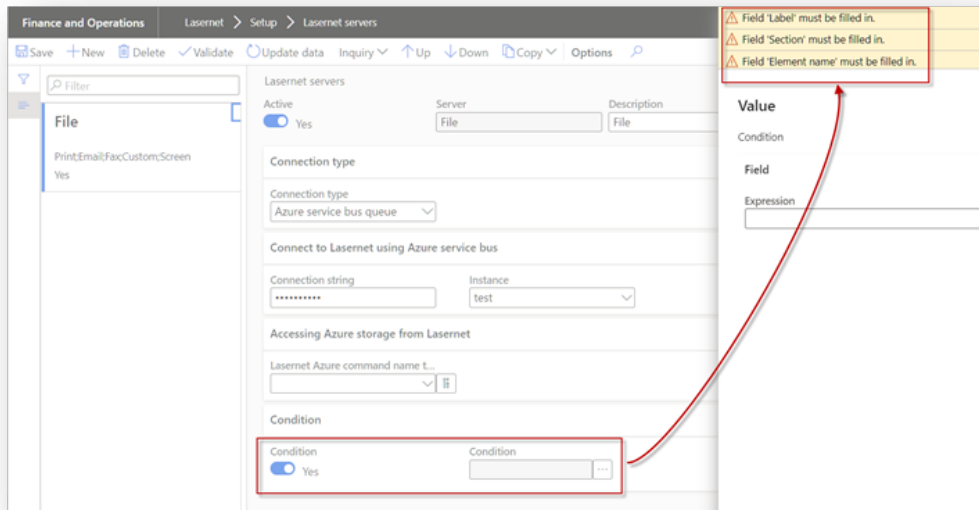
Finance and Operations | Lasernet > Setup > Lasernet servers

Save + New Delete Validate Update data Inquiry Up Down Copy Options

Filter

File

Print;Email;Fax;Custom;Screen
Yes

Lasernet servers

Active
Yes

Server
File

Description
File

Connection type

Connection type
Azure service bus queue

Connect to Lasernet using Azure service bus

Connection string
••••••••••

Instance
test

Accessing Azure storage from Lasernet

Lasernet Azure command name t...

Condition

Condition
Yes

Condition

Field 'Label' must be filled in.
Field 'Section' must be filled in.
Field 'Element name' must be filled in.

Value

Condition

Field

Expression